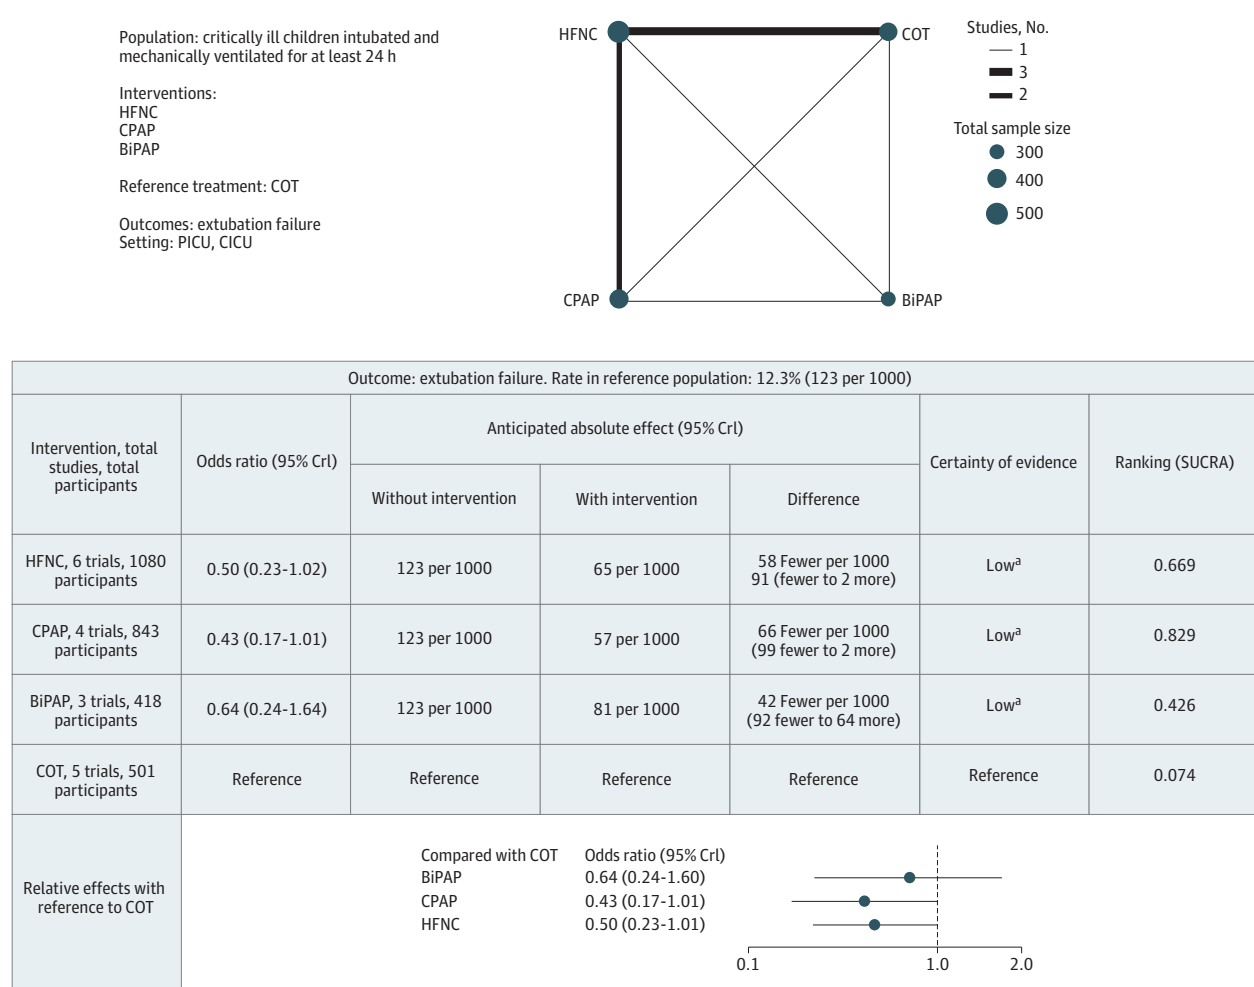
Population: critically ill children intubated and mechanically ventilated for at least 24 h

Interventions:
HFNC
CPAP
BiPAP

Reference treatment: COT

Outcomes: extubation failure
Setting: PICU, CICU

HFNC
COT
CPAP
BiPAP

Studies, No.
1
3
2

Total sample size
300
400
500

| Outcome: extubation failure. Rate in reference population: 12.3% (123 per 1000) | | | | | | |
|---|---|---|---|---|---|---|
| Intervention, total studies, total participants | Odds ratio (95% CrI) | Anticipated absolute effect (95% CrI) Without intervention | With intervention | Difference | Certainty of evidence | Ranking (SUCRA) |
| HFNC, 6 trials, 1080 participants | 0.50 (0.23-1.02) | 123 per 1000 | 65 per 1000 | 58 Fewer per 1000 91 (fewer to 2 more) | Low$^a$ | 0.669 |
| CPAP, 4 trials, 843 participants | 0.43 (0.17-1.01) | 123 per 1000 | 57 per 1000 | 66 Fewer per 1000 (99 fewer to 2 more) | Low$^a$ | 0.829 |
| BiPAP, 3 trials, 418 participants | 0.64 (0.24-1.64) | 123 per 1000 | 81 per 1000 | 42 Fewer per 1000 (92 fewer to 64 more) | Low$^a$ | 0.426 |
| COT, 5 trials, 501 participants | Reference | Reference | Reference | Reference | Reference | 0.074 |

Relative effects with reference to COT

| Compared with COT | Odds ratio (95% CrI) |
|---|---|
| BiPAP | 0.64 (0.24-1.60) |
| CPAP | 0.43 (0.17-1.01) |
| HFNC | 0.50 (0.23-1.01) |

0.1
1.0
2.0